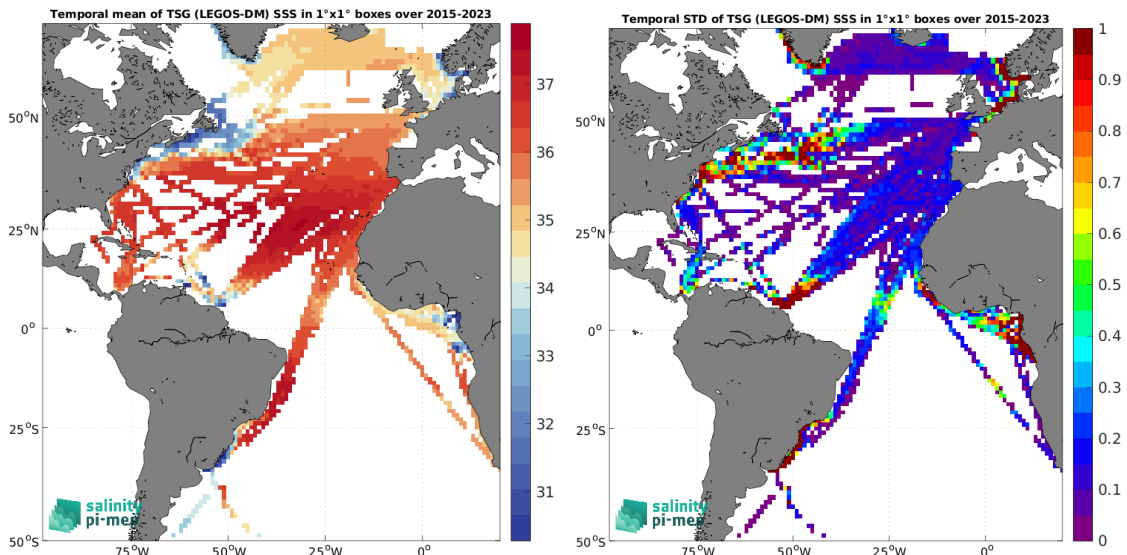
Temporal mean of TSG (LEGOS-DM) SSS in 1°x1° boxes over 2015-2023

50°N
25°N
0°
25°S
50°S
75°W 50°W 25°W 0°

37
36
35
34
33
32
31

salinity pi-mep

Temporal STD of TSG (LEGOS-DM) SSS in 1°x1° boxes over 2015-2023

50°N
25°N
0°
25°S
50°S
75°W 50°W 25°W 0°

1
0.9
0.8
0.7
0.6
0.5
0.4
0.3
0.2
0.1
0

salinity pi-mep